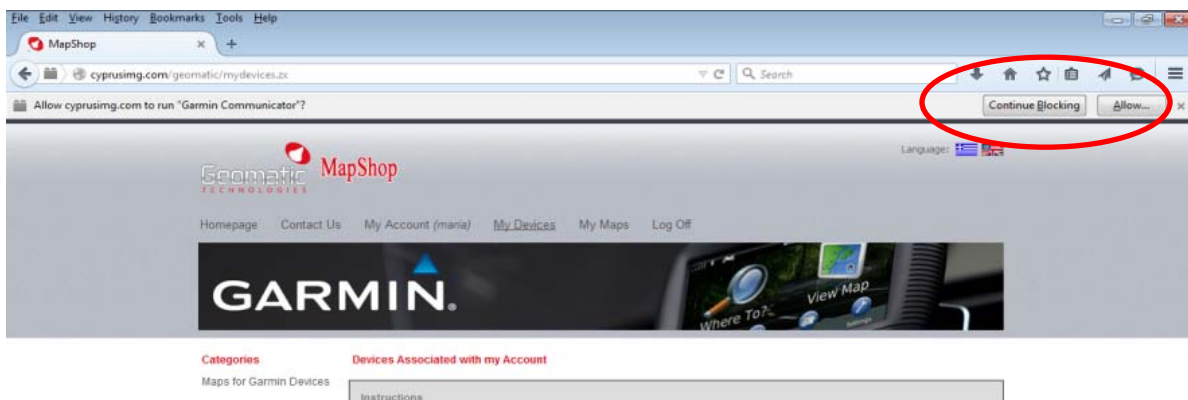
File Edit View History Bookmarks Tools Help

MapShop

cyprusimg.com/geomatic/mydevices.zx

Search

Allow cyprusimg.com to run "Garmin Communicator"?

Continue Blocking

Allow...

Geomatic TECHNOLOGIES MapShop

Language:

Homepage Contact Us My Account (maria) My Devices My Maps Log Off

GARMIN.

Where To?

View Map

Settings

Categories

Maps for Garmin Devices

Devices Associated with my Account

Instructions